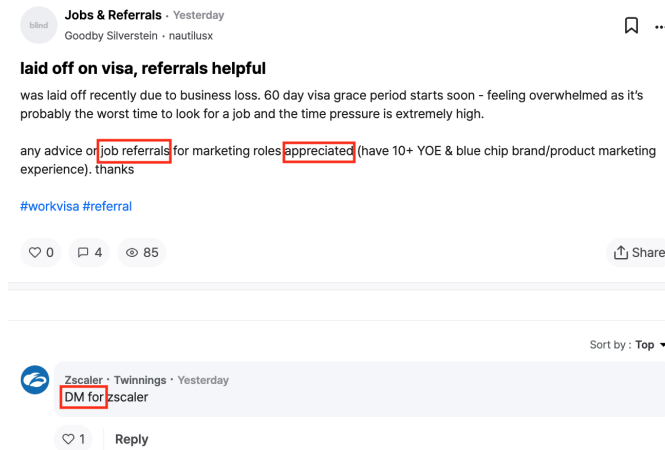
blind

Jobs & Referrals · Yesterday
Goodby Silverstein · nautilusx

laid off on visa, referrals helpful

was laid off recently due to business loss. 60 day visa grace period starts soon - feeling overwhelmed as it's probably the worst time to look for a job and the time pressure is extremely high.

any advice or job referrals for marketing roles appreciated (have 10+ YOE & blue chip brand/product marketing experience). thanks

#workvisa #referral

0 4 85

Share

Sort by : Top

Zscaler · Twinnings · Yesterday
DM for zscaler

1 Reply